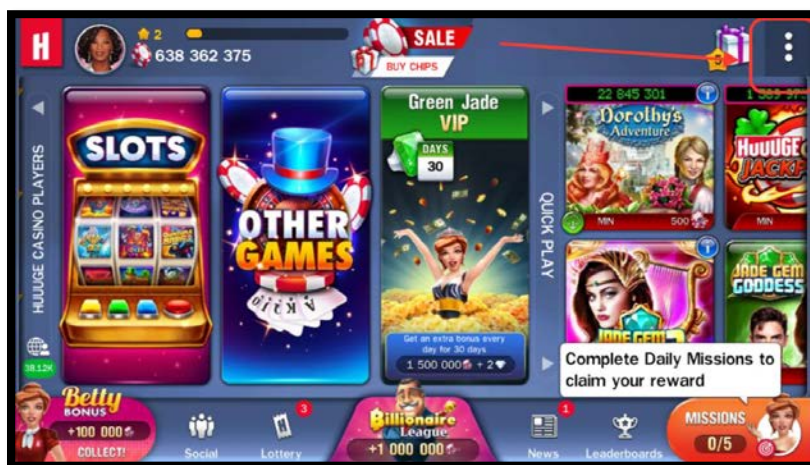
H
2
638 362 375
SALE
BUY CHIPS
5
HUUUGE CASINO PLAYERS
SLOTS
OTHER GAMES
Green Jade
VIP
DAYS
30
Get an extra bonus every day for 30 days
1 500 000 + 2
QUICK PLAY
22 845 301
Dorothy's Adventure
MIN
500
HUUUGE JACKPOT
MIN
JADE GEM GODDESS
38.12K
Complete Daily Missions to claim your reward
Betty
BONUS
+100 000
COLLECT!
Social
3
Lottery
Billionaire League
+1 000 000
1
News
Leaderboards
MISSIONS
0/5